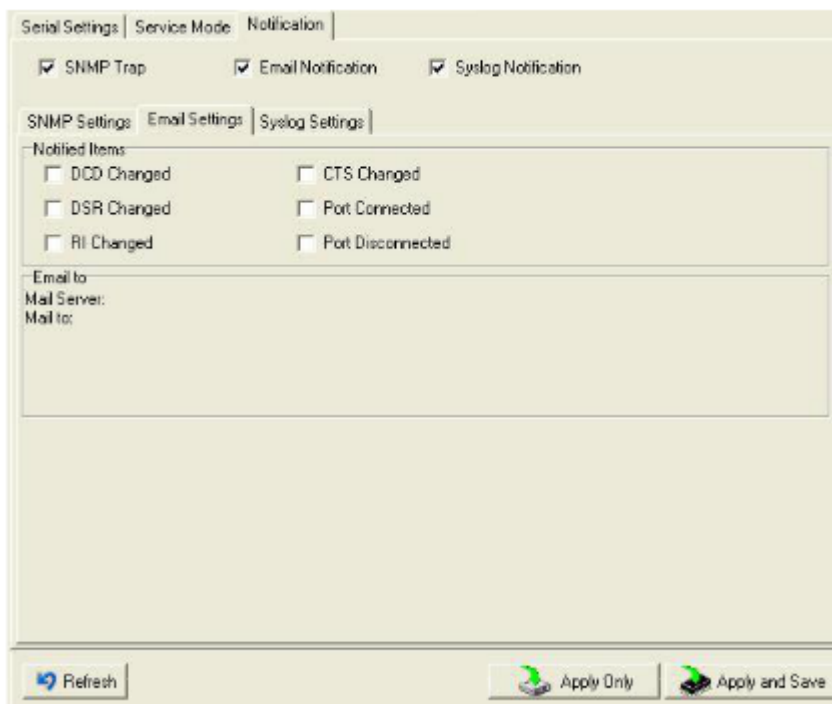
Serial Settings | Service Mode | Notification

SNMP Trap
Email Notification
Syslog Notification

SNMP Settings | Email Settings | Syslog Settings

Notified Items
DCD Changed
CTS Changed
DSR Changed
Port Connected
RI Changed
Port Disconnected

Email to
Mail Server:
Mail to:

Refresh
Apply Only
Apply and Save